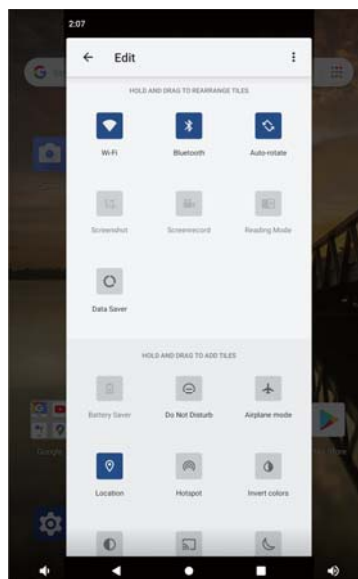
2:07

Edit

HOLD AND DRAG TO REARRANGE TILES

Wi-Fi

Bluetooth

Auto-rotate

Screenshot

Screenrecord

Reading Mode

Data Saver

HOLD AND DRAG TO ADD TILES

Battery Saver

Do Not Disturb

Airplane mode

Location

Hotspot

Invert colors

Google